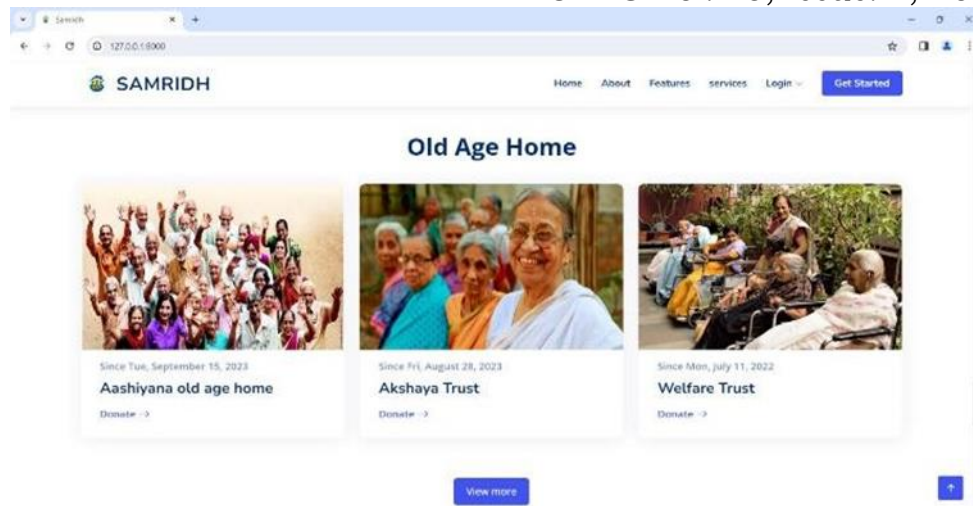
Samridh

127.0.0.1:8000

SAMRIDH

Home About Features services Login Get Started

Old Age Home

Since Tue, September 15, 2023

Aashiyana old age home

Donate →

Since Fri, August 28, 2023

Akshaya Trust

Donate →

Since Mon, July 11, 2022

Welfare Trust

Donate →

View more